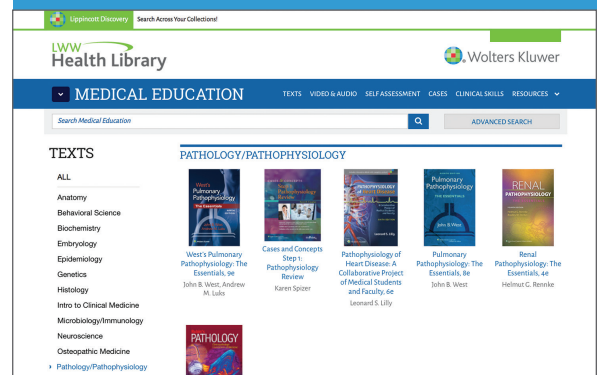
Lippincott Discovery Search Across Your Collections!

LWW Health Library

Wolters Kluwer

MEDICAL EDUCATION

TEXTS VIDEO & AUDIO SELF ASSESSMENT CASES CLINICAL SKILLS RESOURCES

Search Medical Education

ADVANCED SEARCH

TEXTS

ALL

Anatomy

Behavioral Science

Biochemistry

Embryology

Epidemiology

Genetics

Histology

Intro to Clinical Medicine

Microbiology/Immunology

Neuroscience

Osteopathic Medicine

Pathology/Pathophysiology

PATHOLOGY/PATHOPHYSIOLOGY

West's Pulmonary Pathophysiology: The Essentials, 9e
John B. West, Andrew M. Luks

Cases and Concepts Step 1: Pathophysiology Review
Karen Spizer

Pathophysiology of Heart Disease: A Collaborative Project of Medical Students and Faculty, 6e
Leonard S. Lilly

Pulmonary Pathophysiology: The Essentials, 8e
John B. West

Renal Pathophysiology: The Essentials, 4e
Helmut G. Rennke

PATHOLOGY